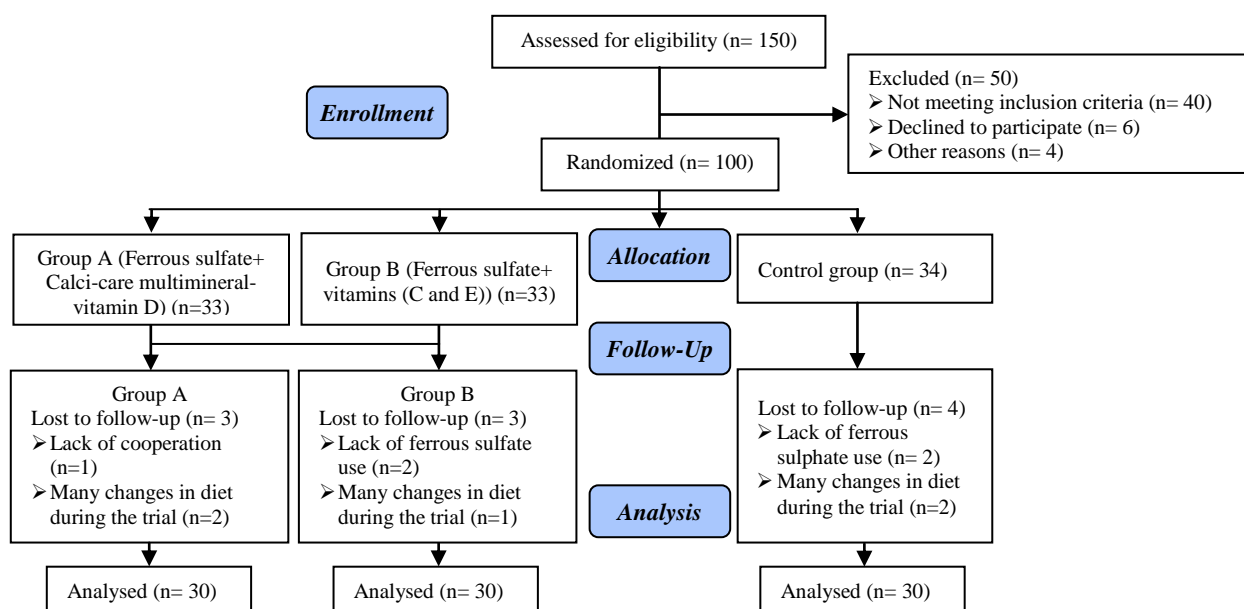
Assessed for eligibility (n= 150)

Enrollment

Excluded (n= 50)
➢ Not meeting inclusion criteria (n= 40)
➢ Declined to participate (n= 6)
➢ Other reasons (n= 4)

Randomized (n= 100)

Group A (Ferrous sulfate+ Calci-care multimineral-vitamin D) (n=33)

Group B (Ferrous sulfate+ vitamins (C and E)) (n=33)

Allocation

Control group (n= 34)

Follow-Up

Group A
Lost to follow-up (n= 3)
➢ Lack of cooperation (n=1)
➢ Many changes in diet during the trial (n=2)

Group B
Lost to follow-up (n= 3)
➢ Lack of ferrous sulfate use (n=2)
➢ Many changes in diet during the trial (n=1)

Analysis

Lost to follow-up (n= 4)
➢ Lack of ferrous sulphate use (n= 2)
➢ Many changes in diet during the trial (n=2)

Analysed (n= 30)

Analysed (n= 30)

Analysed (n= 30)